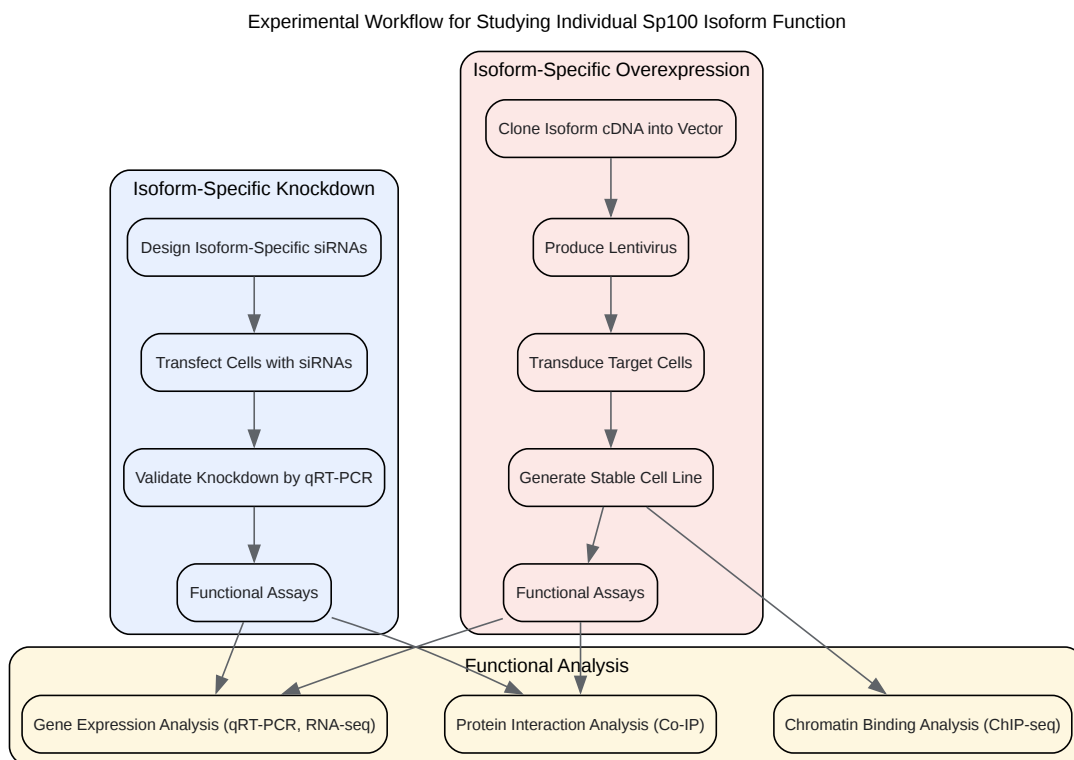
Experimental Workflow for Studying Individual Sp100 Isoform Function

Isoform-Specific Knockdown

Design Isoform-Specific siRNAs

Transfect Cells with siRNAs

Validate Knockdown by qRT-PCR

Functional Assays

Isoform-Specific Overexpression

Clone Isoform cDNA into Vector

Produce Lentivirus

Transduce Target Cells

Generate Stable Cell Line

Functional Assays

Functional Analysis

Gene Expression Analysis (qRT-PCR, RNA-seq)

Protein Interaction Analysis (Co-IP)

Chromatin Binding Analysis (ChIP-seq)